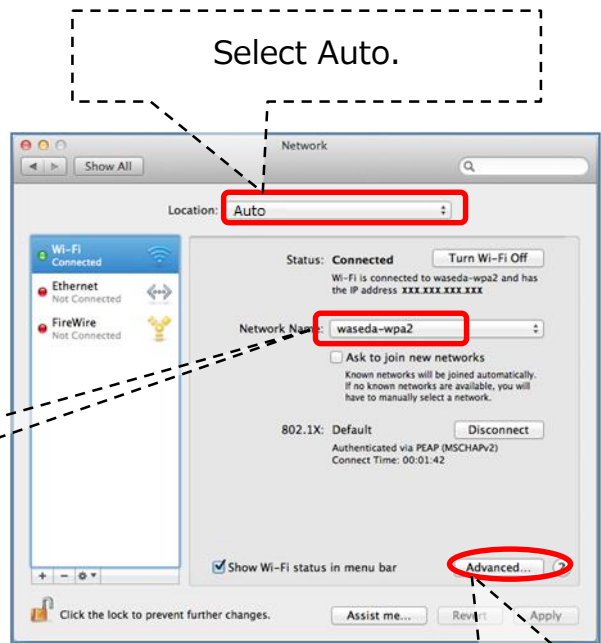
Select Auto.

Network

Show All

Location: Auto

Wi-Fi
Connected

Ethernet
Not Connected

FireWire
Not Connected

Status: Connected

Turn Wi-Fi Off

Wi-Fi is connected to waseda-wpa2 and has the IP address xxx.xxx.xxx.xxx

Network Name: waseda-wpa2

Ask to join new networks

Known networks will be joined automatically. If no known networks are available, you will have to manually select a network.

802.1X: Default

Disconnect

Authenticated via PEAP (MSCHAPv2)
Connect Time: 00:01:42

Show Wi-Fi status in menu bar

Advanced...

?

+ − 

Click the lock to prevent further changes.

Assist me...

Revert

Apply